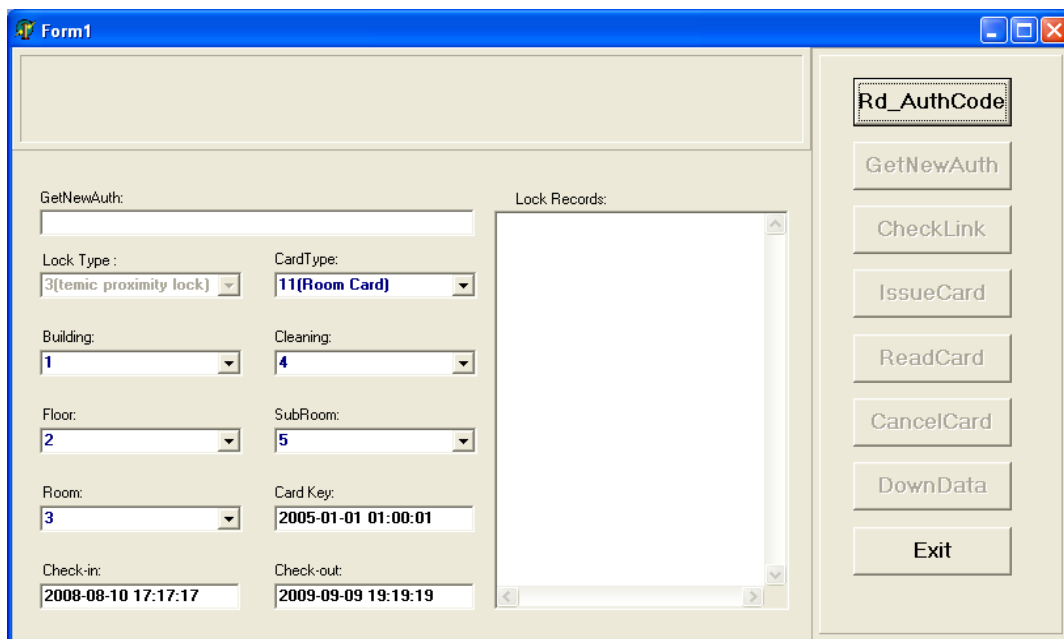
Form1

GetNewAuth:

Lock Type :
3(temic proximity lock)

CardType:
11(Room Card)

Building:
1

Cleaning:
4

Floor:
2

SubRoom:
5

Room:
3

Card Key:
2005-01-01 01:00:01

Check-in:
2008-08-10 17:17:17

Check-out:
2009-09-09 19:19:19

Lock Records:

Rd_AuthCode
GetNewAuth
CheckLink
IssueCard
ReadCard
CancelCard
DownData
Exit